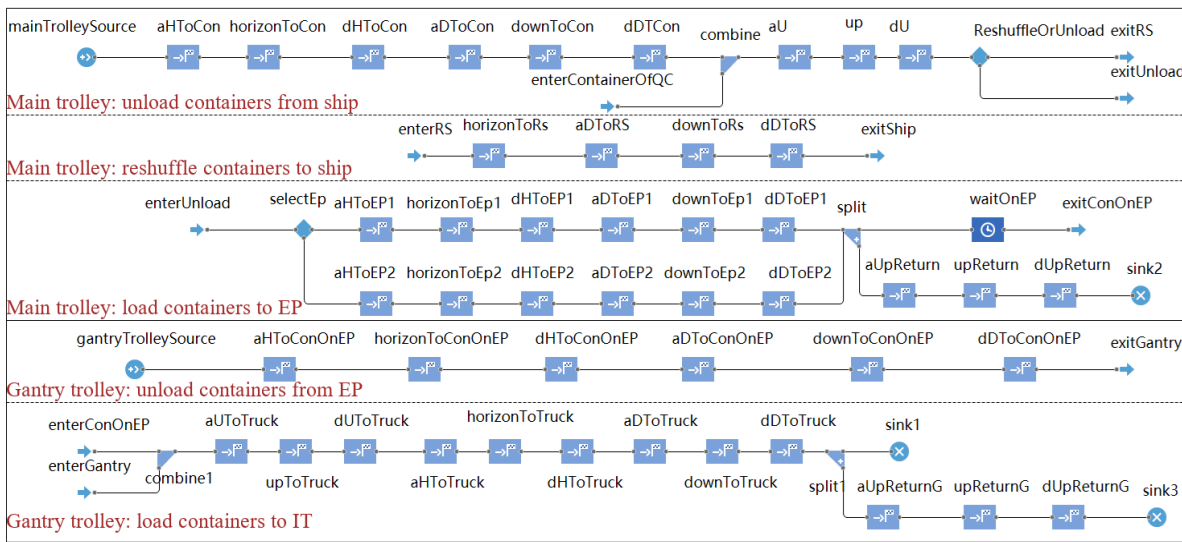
mainTrolleySource aHToCon horizonToCon dHToCon aDToCon downToCon dDTCon combine aU up dU ReshuffleOrUnload exitRS

enterContainerOfQC exitUnload

Main trolley: unload containers from ship

enterRS horizonToRs aDToRS downToRs dDToRS exitShip

Main trolley: reshuffle containers to ship

enterUnload selectEp aHToEP1 horizonToEp1 dHToEP1 aDToEP1 downToEp1 dDToEP1 split waitOnEP exitConOnEP

aHToEP2 horizonToEp2 dHToEP2 aDToEP2 downToEp2 dDToEP2 aUpReturn upReturn dUpReturn sink2

Main trolley: load containers to EP

gantryTrolleySource aHToConOnEP horizonToConOnEP dHToConOnEP aDToConOnEP downToConOnEP dDToConOnEP exitGantry

Gantry trolley: unload containers from EP

enterConOnEP aUToTruck dUToTruck horizonToTruck aDToTruck dDToTruck sink1

enterGantry combine1 upToTruck aHToTruck dHToTruck downToTruck split1 aUpReturnG upReturnG dUpReturnG sink3

Gantry trolley: load containers to IT